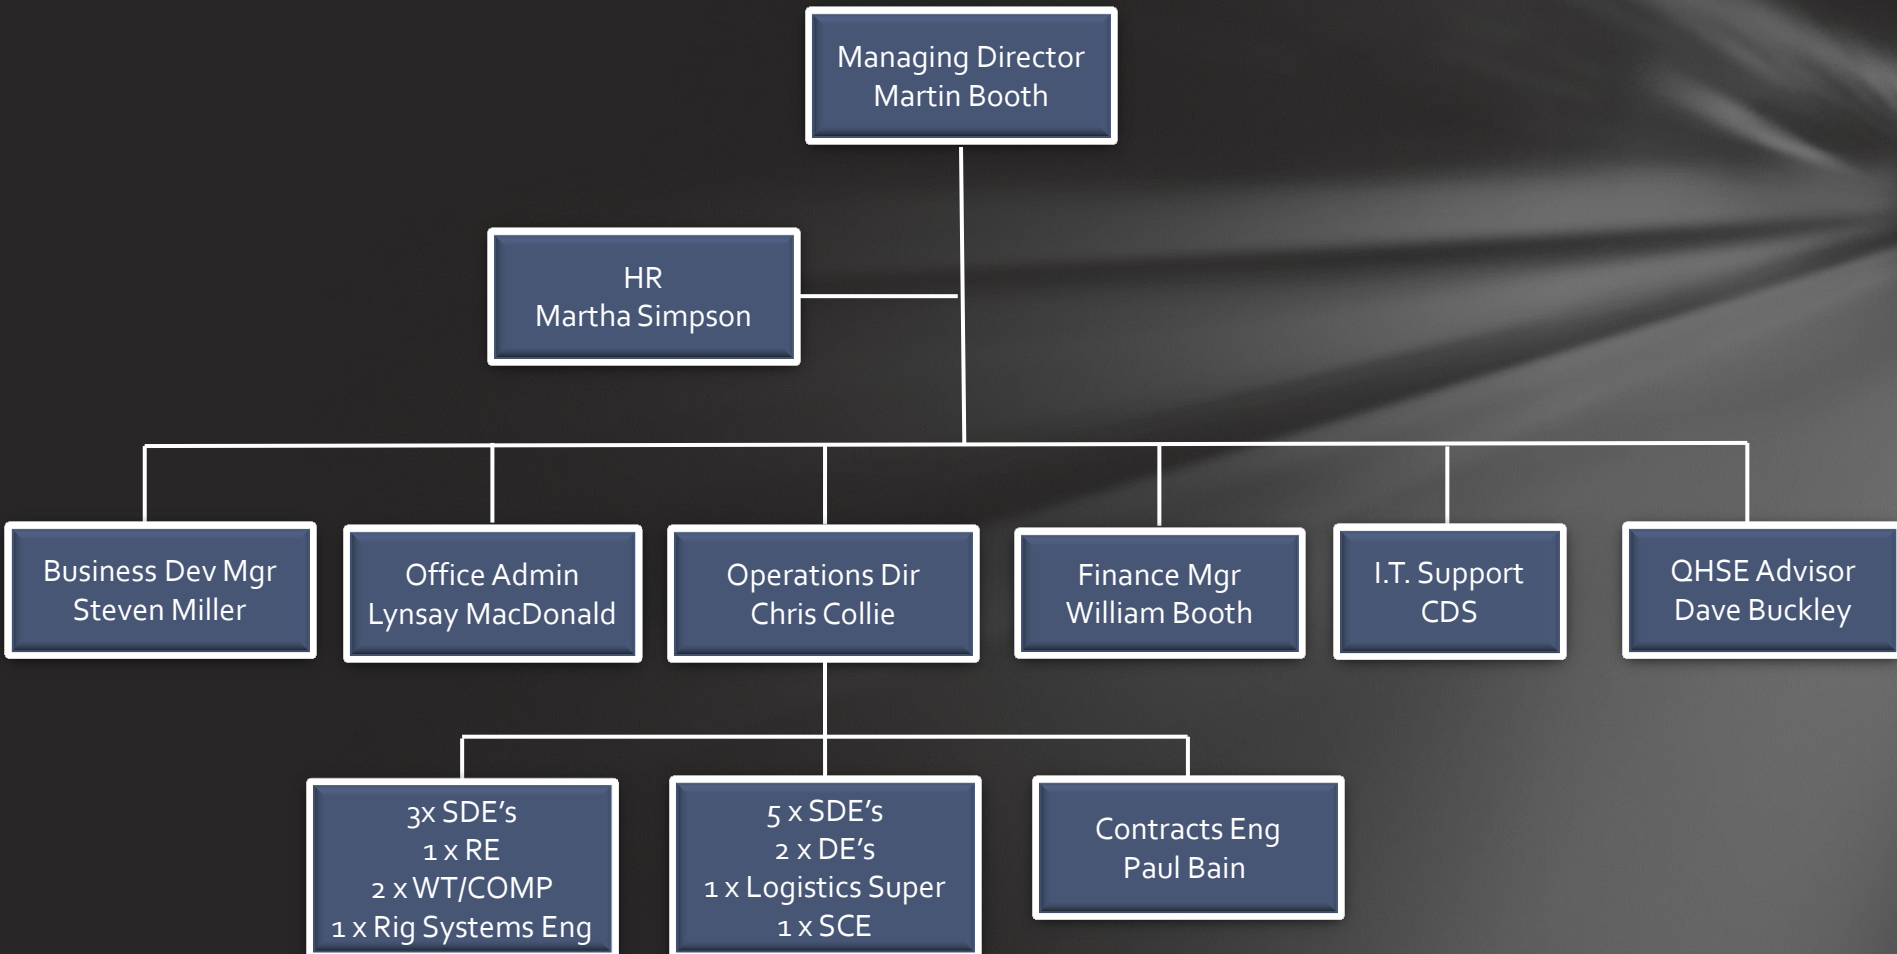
Managing Director
Martin Booth

HR
Martha Simpson

Business Dev Mgr
Steven Miller

Office Admin
Lynsay MacDonald

Operations Dir
Chris Collie

Finance Mgr
William Booth

I.T. Support
CDS

QHSE Advisor
Dave Buckley

3x SDE's
1 x RE
2 x WT/COMP
1 x Rig Systems Eng

5 x SDE's
2 x DE's
1 x Logistics Super
1 x SCE

Contracts Eng
Paul Bain